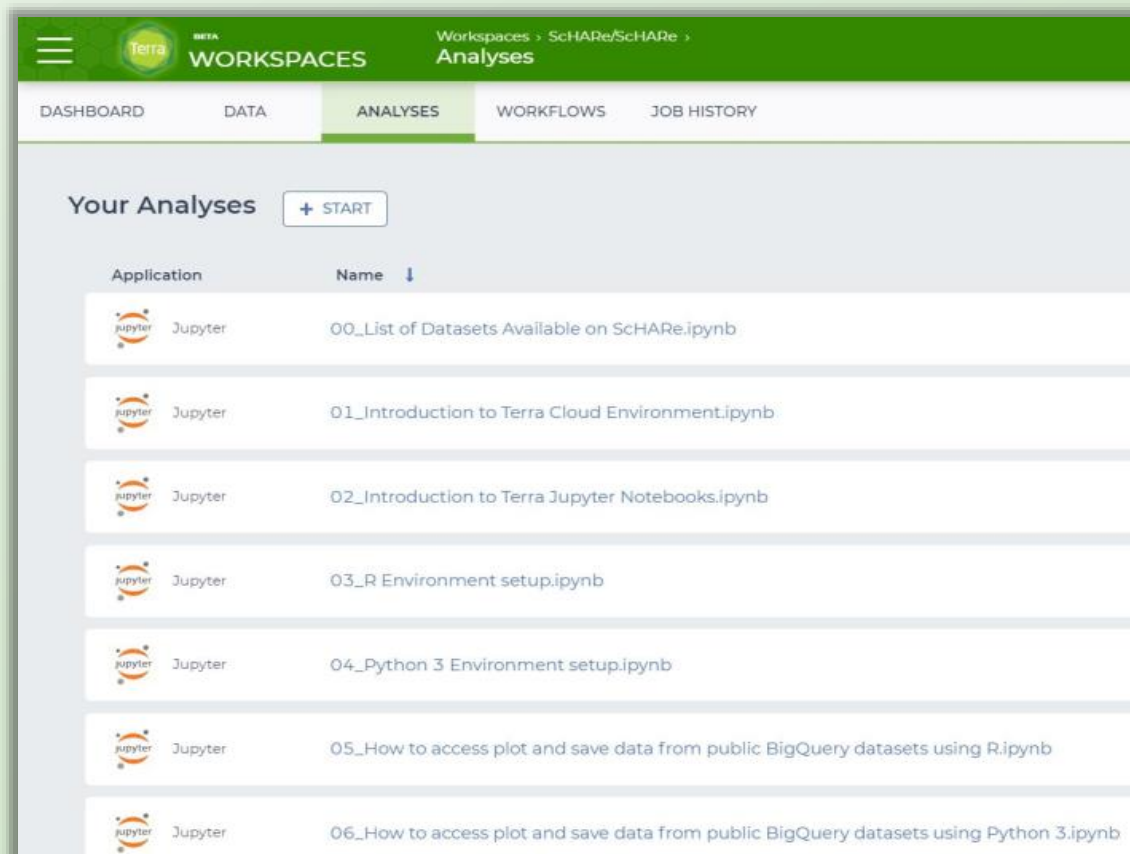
Terra BETA WORKSPACES

Workspaces › ScHARe/ScHARe ›
Analyses

DASHBOARD DATA ANALYSES WORKFLOWS JOB HISTORY

Your Analyses + START

| Application | Name ↓ |
|---|---|
| jupyter Jupyter | 00_List of Datasets Available on ScHARe.ipynb |
| jupyter Jupyter | 01_Introduction to Terra Cloud Environment.ipynb |
| jupyter Jupyter | 02_Introduction to Terra Jupyter Notebooks.ipynb |
| jupyter Jupyter | 03_R Environment setup.ipynb |
| jupyter Jupyter | 04_Python 3 Environment setup.ipynb |
| jupyter Jupyter | 05_How to access plot and save data from public BigQuery datasets using R.ipynb |
| jupyter Jupyter | 06_How to access plot and save data from public BigQuery datasets using Python 3.ipynb |